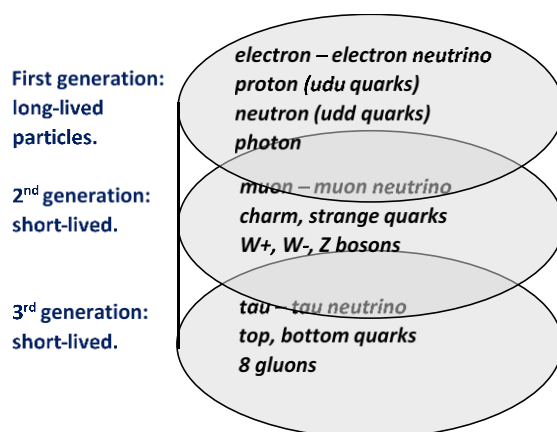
First generation: long-lived particles.

electron – electron neutrino
proton (udu quarks)
neutron (udd quarks)
photon

2$^{nd}$ generation: short-lived.

muon – muon neutrino
charm, strange quarks
W+, W-, Z bosons

3$^{rd}$ generation: short-lived.

tau – tau neutrino
top, bottom quarks
8 gluons